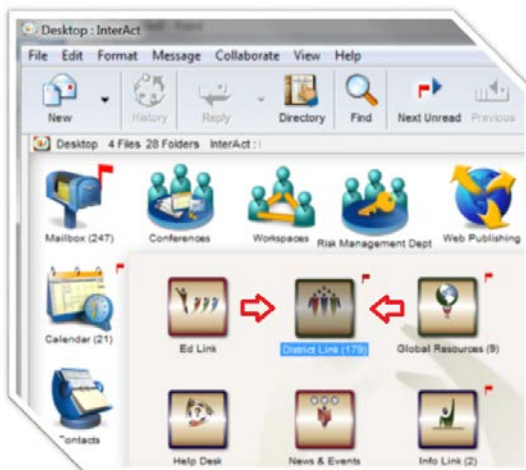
Desktop : InterAct

File Edit Format Message Collaborate View Help

New History Reply Directory Find Next Unread Previous

Desktop 4 Files 28 Folders InterAct :

Mailbox (247)
Conferences
Workspaces
Risk Management Dept
Web Publishing

Calendar (21)

Ed Link
District Link (179)
Global Resources (9)

Contacts

Help Desk
News & Events
Info Link (2)